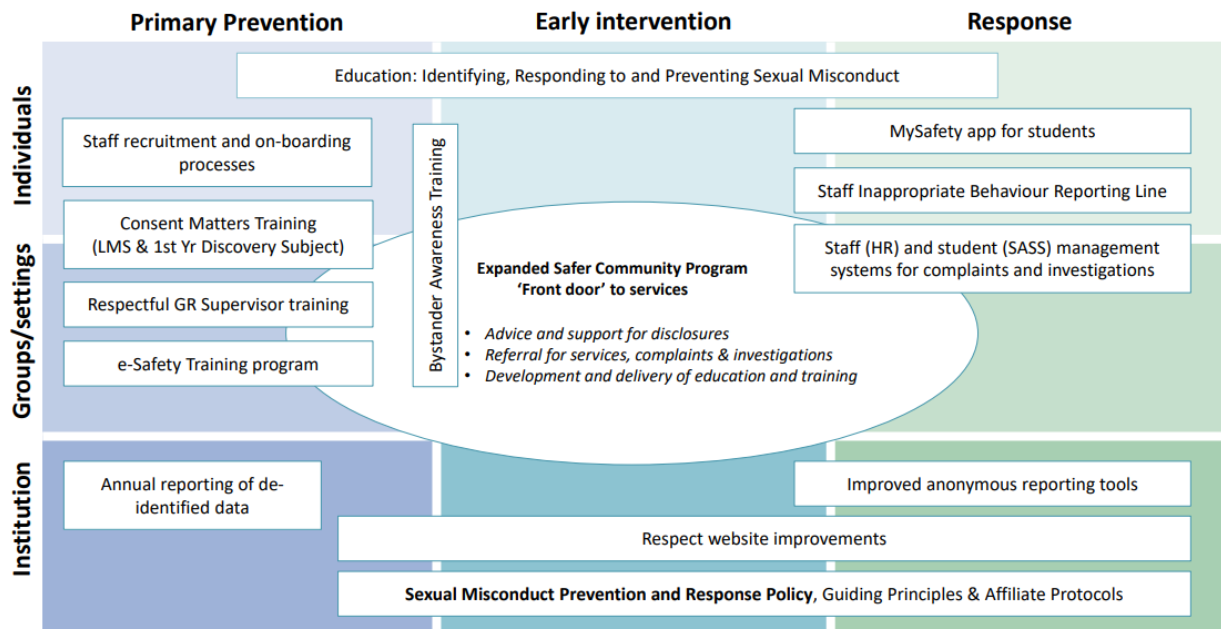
Primary Prevention

Early intervention

Response

Individuals

Groups/settings

Institution

Education: Identifying, Responding to and Preventing Sexual Misconduct

Staff recruitment and on-boarding processes

Consent Matters Training (LMS & 1st Yr Discovery Subject)

Respectful GR Supervisor training

e-Safety Training program

Bystander Awareness Training

Expanded Safer Community Program
'Front door' to services

- Advice and support for disclosures
- Referral for services, complaints & investigations
- Development and delivery of education and training

MySafety app for students

Staff Inappropriate Behaviour Reporting Line

Staff (HR) and student (SASS) management systems for complaints and investigations

Annual reporting of de-identified data

Improved anonymous reporting tools

Respect website improvements

Sexual Misconduct Prevention and Response Policy, Guiding Principles & Affiliate Protocols